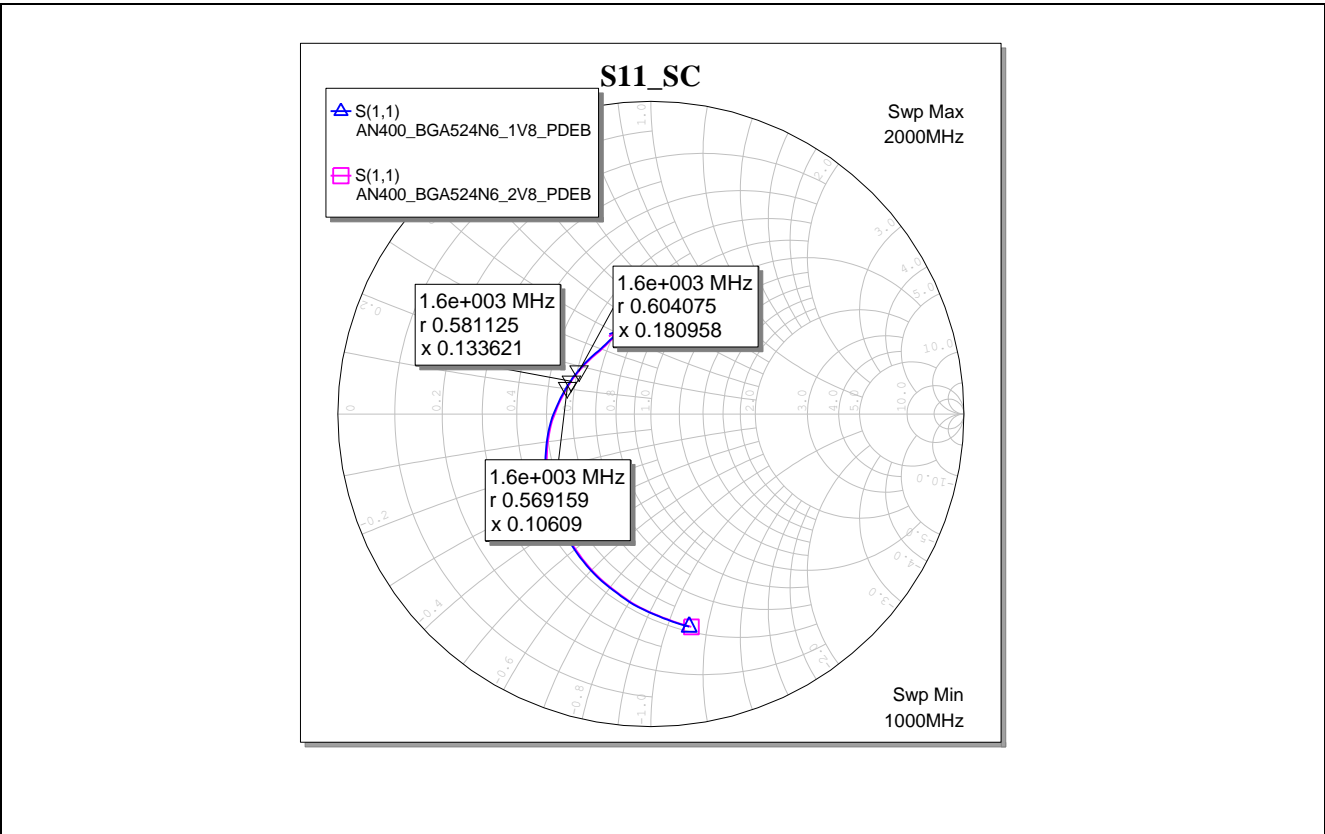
S11_SC

S(1,1)
AN400_BGA524N6_1V8_PDEB

S(1,1)
AN400_BGA524N6_2V8_PDEB

Swp Max
2000MHz

1.6e+003 MHz
r 0.604075
x 0.180958

1.6e+003 MHz
r 0.581125
x 0.133621

1.6e+003 MHz
r 0.569159
x 0.10609

Swp Min
1000MHz

1.0
2.0
3.0
4.0
5.0
10.0
0.2
0.4
0.6
0.8
1.0
2.0
3.0
4.0
5.0
10.0
-10.0
-5.0
-4.0
-3.0
-2.0
-1.0
-0.8
-0.6
-0.4
-0.2